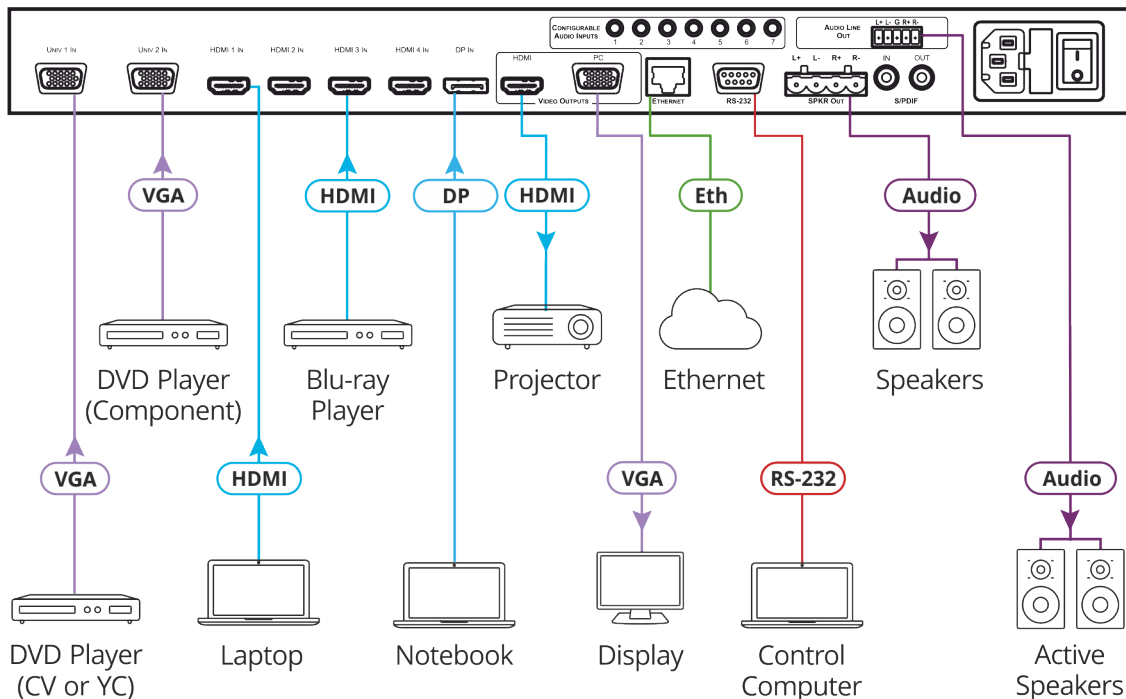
Univ 1 In
Univ 2 In
HDMI 1 In
HDMI 2 In
HDMI 3 In
HDMI 4 In
DP In
HDMI
PC
Video Outputs
Configurable Audio Inputs
1 2 3 4 5 6 7
Ethernet
RS-232
L+ L- R+ R-
SPKR Out
Audio Line Out
L+ L- G R+ R-
IN OUT
S/PDIF

VGA
HDMI
DP
HDMI
Eth
Audio

DVD Player (Component)
Blu-ray Player
Projector
Ethernet
Speakers

VGA
HDMI
VGA
RS-232
Audio

DVD Player (CV or YC)
Laptop
Notebook
Display
Control Computer
Active Speakers